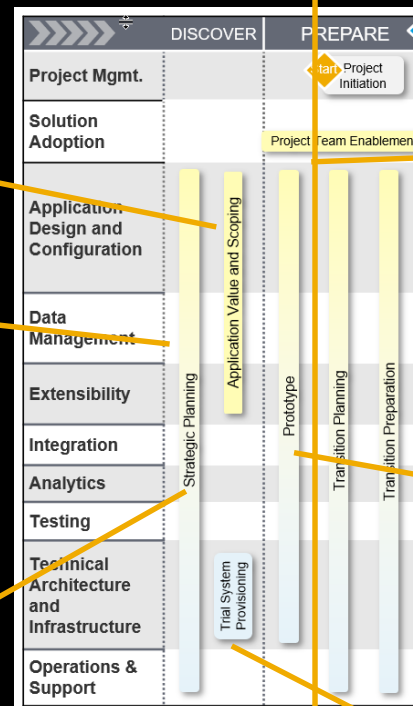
DISCOVER

PREPARE

Project Mgmt.

Start

Project Initiation

Solution Adoption

Project Team Enablemen

Application Design and Configuration

Application Value and Scoping

Data Management

Extensibility

Integration

Analytics

Testing

Technical Architecture and Infrastructure

Operations & Support

Strategic Planning

Trial System Provisioning

Prototype

Transition Planning

Transition Preparation